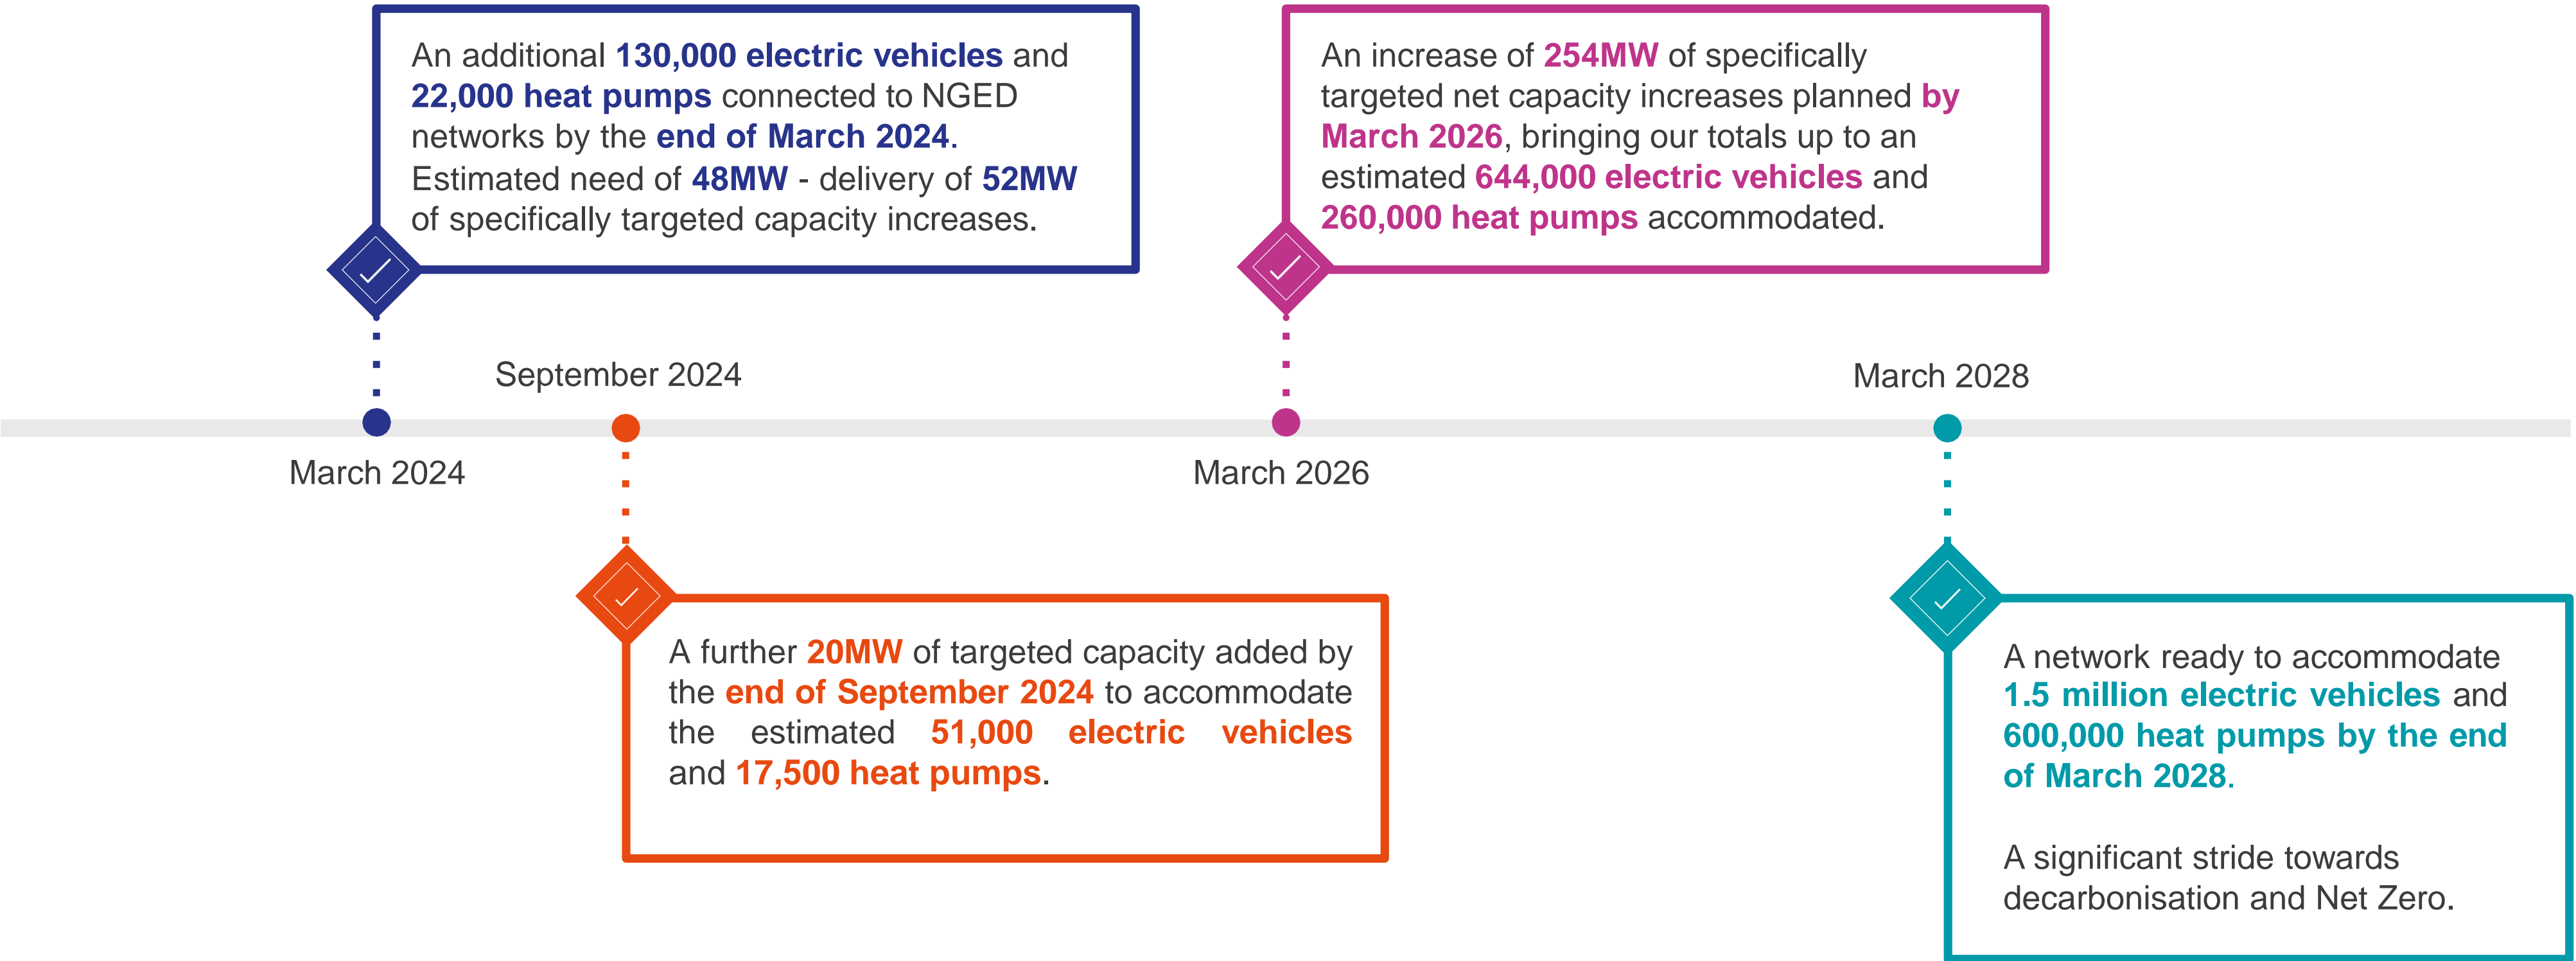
An additional 130,000 electric vehicles and 22,000 heat pumps connected to NGED networks by the end of March 2024. Estimated need of 48MW - delivery of 52MW of specifically targeted capacity increases.

An increase of 254MW of specifically targeted net capacity increases planned by March 2026, bringing our totals up to an estimated 644,000 electric vehicles and 260,000 heat pumps accommodated.

September 2024

March 2028

March 2024

March 2026

A further 20MW of targeted capacity added by the end of September 2024 to accommodate the estimated 51,000 electric vehicles and 17,500 heat pumps.

A network ready to accommodate 1.5 million electric vehicles and 600,000 heat pumps by the end of March 2028.

A significant stride towards decarbonisation and Net Zero.